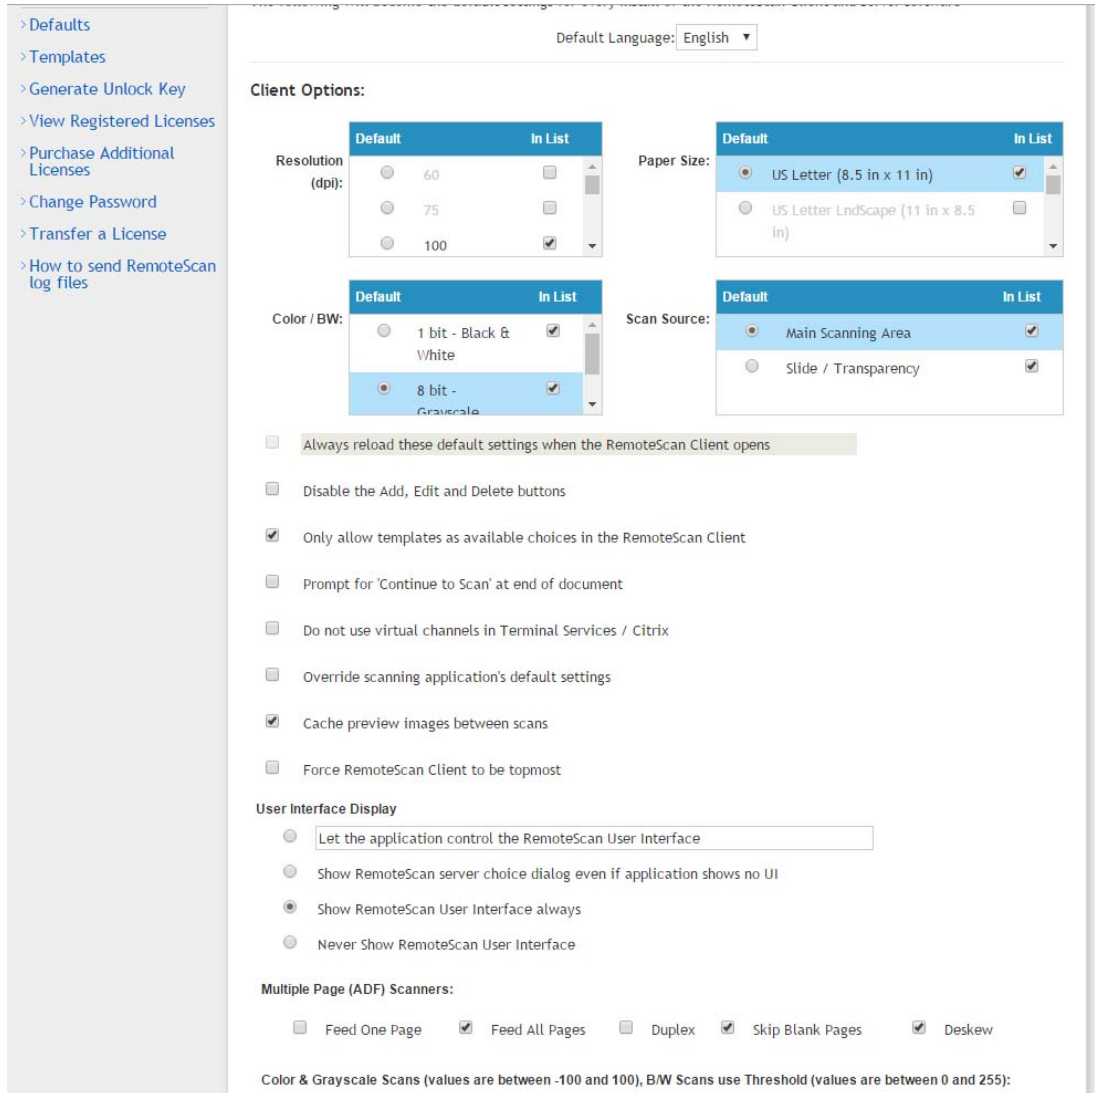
›Defaults
›Templates
›Generate Unlock Key
›View Registered Licenses
›Purchase Additional Licenses
›Change Password
›Transfer a License
›How to send RemoteScan log files

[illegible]

Default Language: English ▼

Client Options:

Resolution (dpi):

| Default | In List |
|---|---|
| 60 | ☐ |
| 75 | ☐ |
| 100 | ☑ |

Paper Size:

| Default | In List |
|---|---|
| US Letter (8.5 in x 11 in) | ☑ |
| US Letter LndScape (11 in x 8.5 in) | ☐ |

Color / BW:

| Default | In List |
|---|---|
| 1 bit - Black & White | ☑ |
| 8 bit - Grayscale | ☑ |

Scan Source:

| Default | In List |
|---|---|
| Main Scanning Area | ☑ |
| Slide / Transparency | ☑ |

Always reload these default settings when the RemoteScan Client opens

Disable the Add, Edit and Delete buttons

Only allow templates as available choices in the RemoteScan Client

Prompt for 'Continue to Scan' at end of document

Do not use virtual channels in Terminal Services / Citrix

Override scanning application's default settings

Cache preview images between scans

Force RemoteScan Client to be topmost

User Interface Display

Let the application control the RemoteScan User Interface

Show RemoteScan server choice dialog even if application shows no UI

Show RemoteScan User Interface always

Never Show RemoteScan User Interface

Multiple Page (ADF) Scanners:

Feed One Page Feed All Pages Duplex Skip Blank Pages Deskew

Color & Grayscale Scans (values are between -100 and 100), B/W Scans use Threshold (values are between 0 and 255):